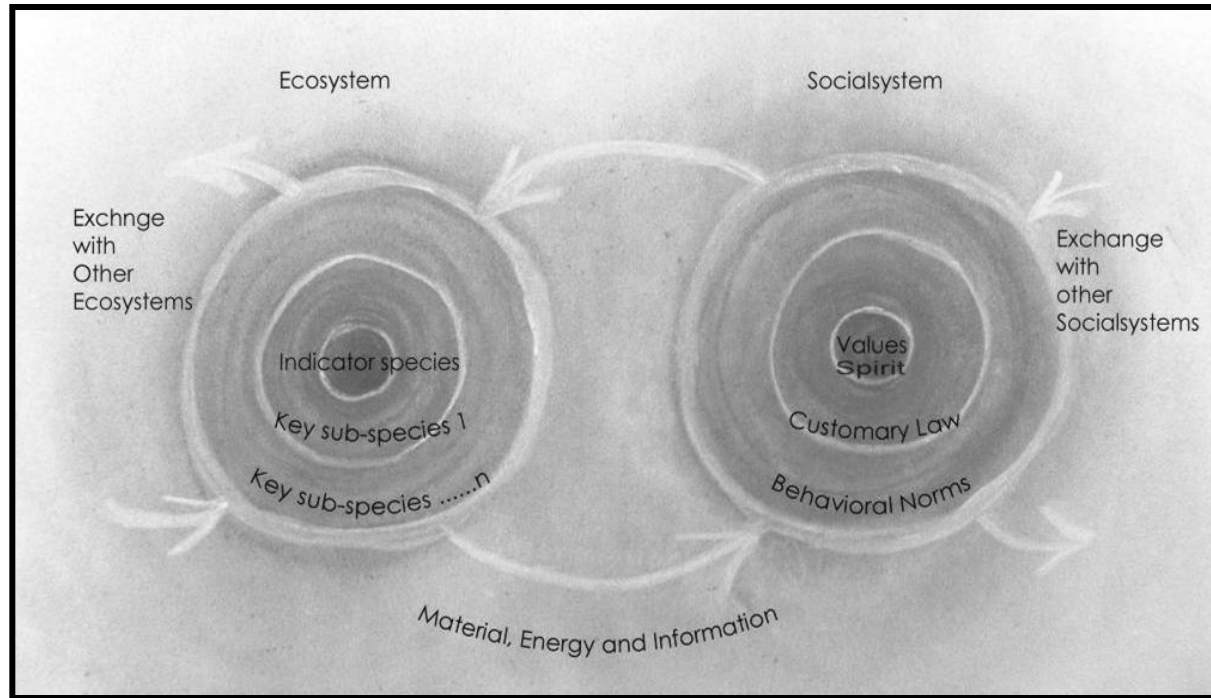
Ecosystem

Socialsystem

Exchnge with Other Ecosystems

Indicator species

Key sub-species 1

Key sub-species ......n

Values
Spirit

Customary Law

Behavioral Norms

Exchange with other Socialsystems

Material, Energy and Information